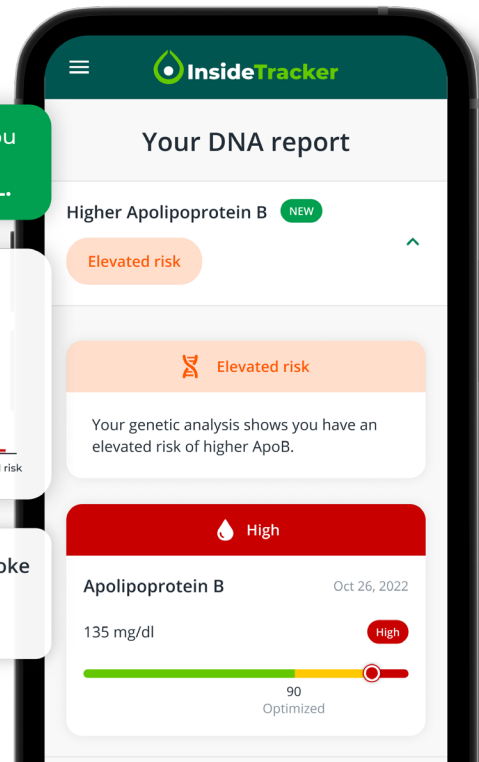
ou
..
risk
oke

InsideTracker

Your DNA report

Higher Apolipoprotein B NEW

Elevated risk

Elevated risk

Your genetic analysis shows you have an elevated risk of higher ApoB.

High

Apolipoprotein B Oct 26, 2022

135 mg/dl High

90
Optimized